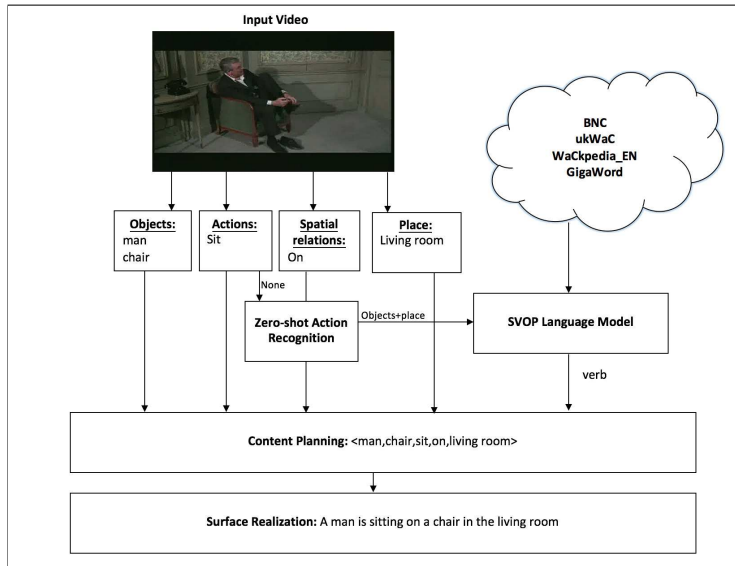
Input Video

BNC
ukWaC
WaCkpedia_EN
GigaWord

Objects:
man
chair

Actions:
Sit

Spatial relations:
On

Place:
Living room

None

Zero-shot Action Recognition

Objects+place

SVOP Language Model

verb

Content Planning: <man,chair,sit,on,living room>

Surface Realization: A man is sitting on a chair in the living room